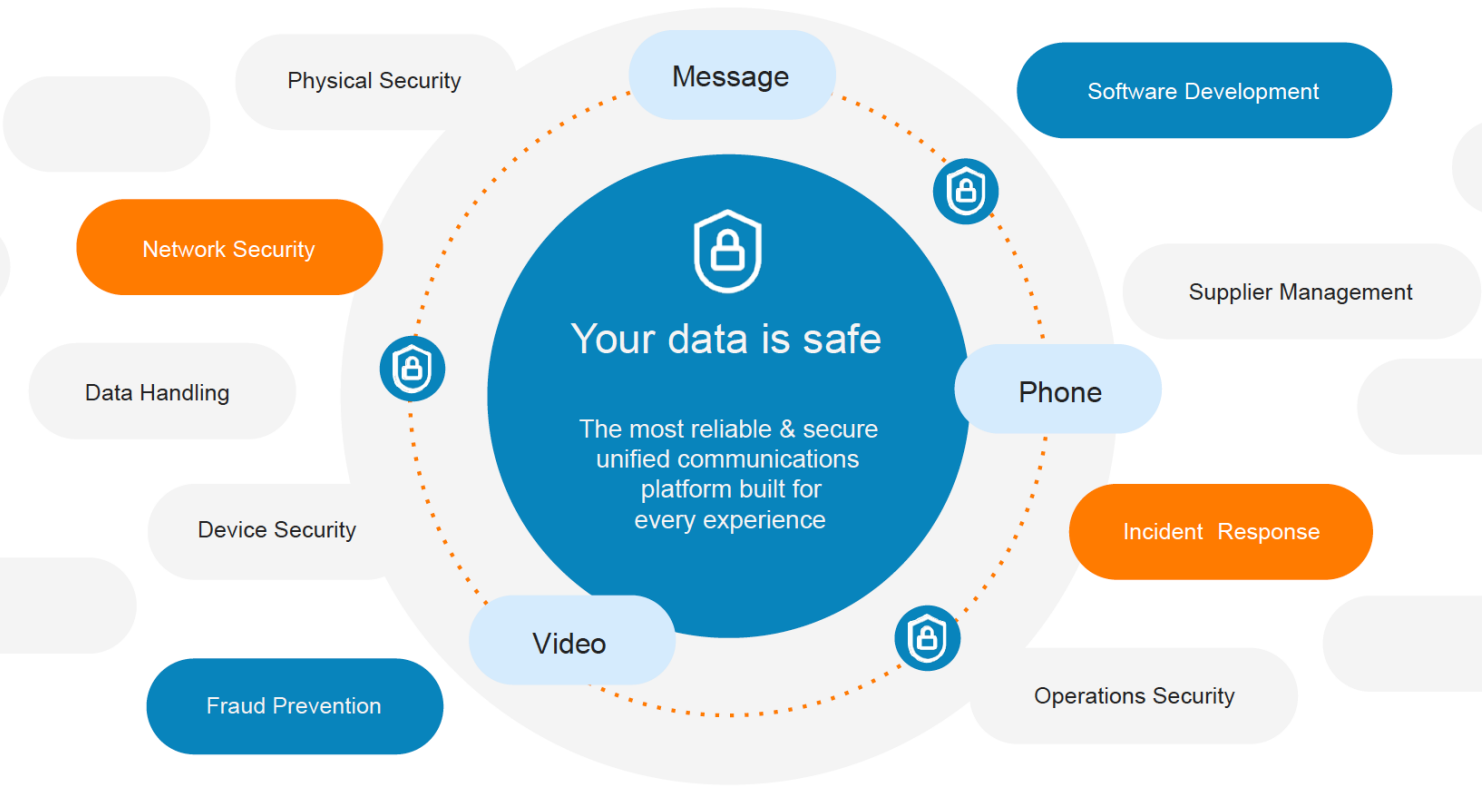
Physical Security

Message

Software Development

Network Security

Supplier Management

Your data is safe

The most reliable & secure unified communications platform built for every experience

Data Handling

Phone

Device Security

Incident Response

Video

Fraud Prevention

Operations Security